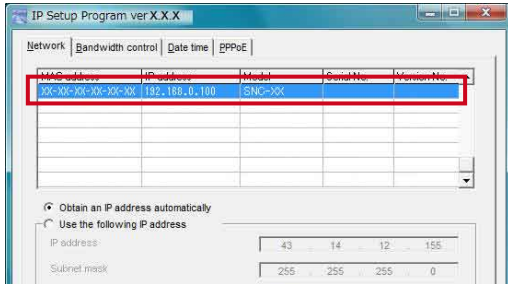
IP Setup Program ver X.X.X

Network | Bandwidth control | Date time | PPPoE

| MAC address | IP address | Model | Serial No. | Version No. |
|---|---|---|---|---|
| XX-XX-XX-XX-XX-XX | 192.168.0.100 | SNC-XX | | |

Obtain an IP address automatically

Use the following IP address

IP address 43 . 14 . 12 . 155

Subnet mask 255 . 255 . 255 . 0